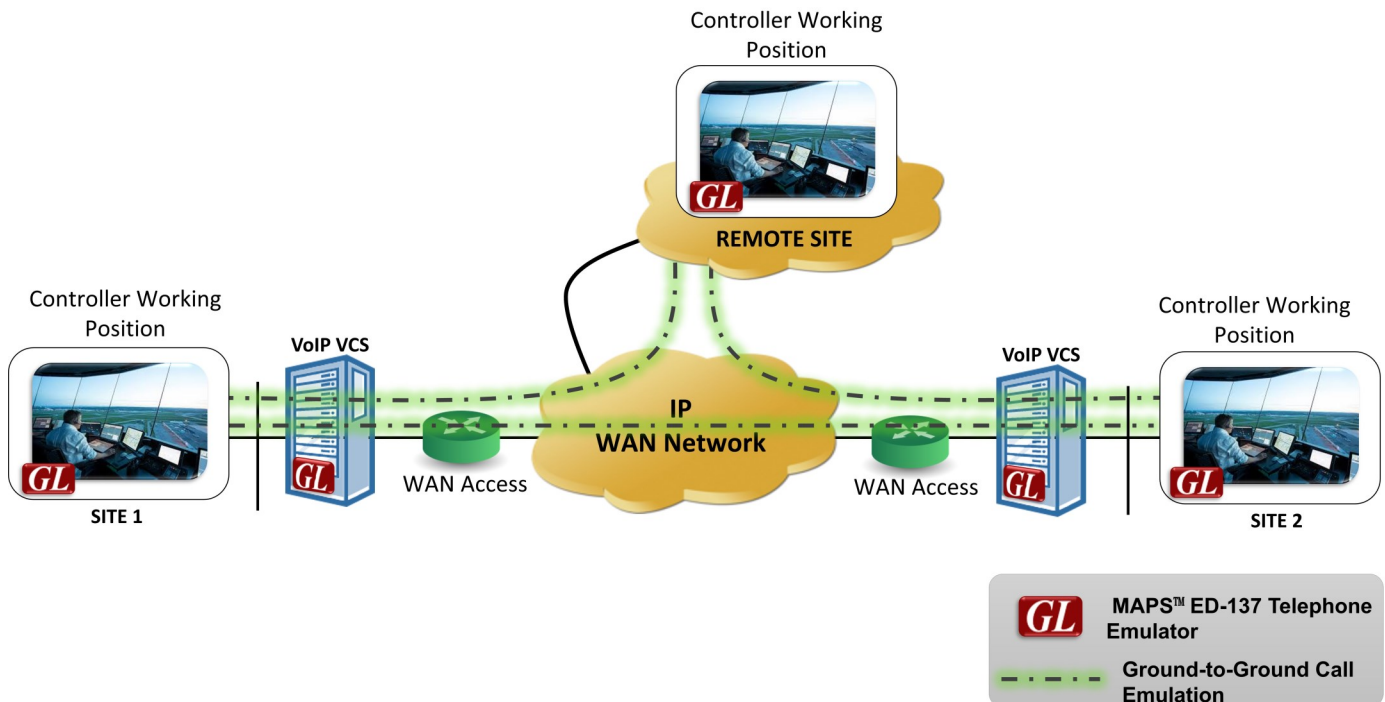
Controller Working Position

GL

REMOTE SITE

Controller Working Position

GL

SITE 1

VoIP VCS

GL

WAN Access

IP
WAN Network

WAN Access

VoIP VCS

GL

Controller Working Position

GL

SITE 2

GL MAPS™ ED-137 Telephone Emulator

Ground-to-Ground Call Emulation